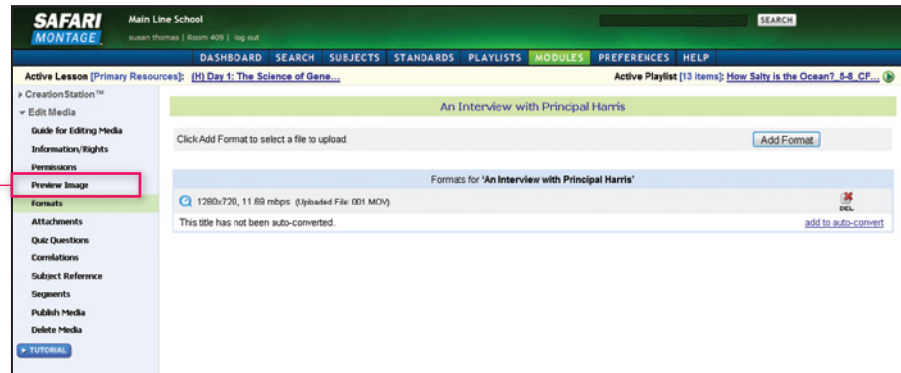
SAFARI MONTAGE

Main Line School
susan thomas | Room 409 | log out

SEARCH

DASHBOARD SEARCH SUBJECTS STANDARDS PLAYLISTS MODULES PREFERENCES HELP

Active Lesson [Primary Resources]: (H) Day 1: The Science of Gene...

Active Playlist [13 items]: How Salty is the Ocean?_5-8_CF...

CreationStation™
Edit Media
Guide for Editing Media
Information/Rights
Permissions
Preview Image
Formats
Attachments
Quiz Questions
Correlations
Subject Reference
Segments
Publish Media
Delete Media
TUTORIAL

An Interview with Principal Harris

Click Add Format to select a file to upload.

Add Format

Formats for 'An Interview with Principal Harris'

1280x720, 11.69 mbps (Uploaded File: 001.MOV)

DEL

This title has not been auto-converted.

add to auto-convert